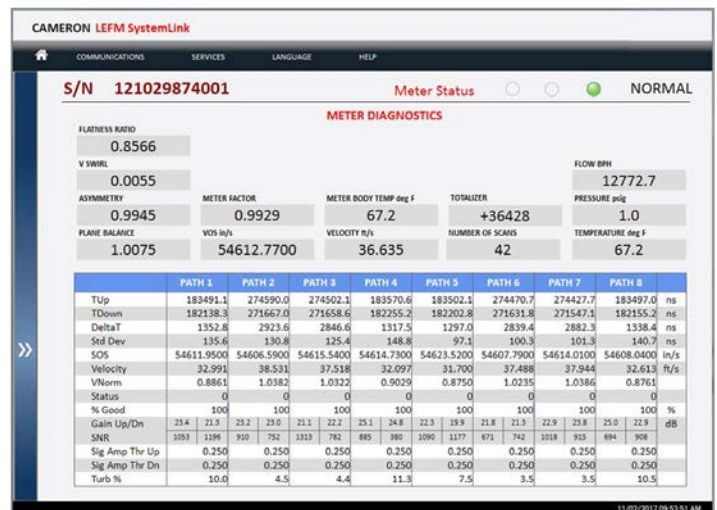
CAMERON LEFM SystemLink

COMMUNICATIONS SERVICES LANGUAGE HELP

S/N 121029874001

Meter Status

NORMAL

METER DIAGNOSTICS

FLATNESS RATIO
0.8566

V SWIRL
0.0055

FLOW BPH
12772.7

ASYMMETRY
0.9945

METER FACTOR
0.9929

METER BODY TEMP deg F
67.2

TOTALIZER
+36428

PRESSURE psig
1.0

PLANE BALANCE
1.0075

VOS in/s
54612.7700

VELOCITY ft/s
36.635

NUMBER OF SCANS
42

TEMPERATURE deg F
67.2

| | PATH 1 | | PATH 2 | | PATH 3 | | PATH 4 | | PATH 5 | | PATH 6 | | PATH 7 | | PATH 8 | | |
|---|---|---|---|---|---|---|---|---|---|---|---|---|---|---|---|---|---|
| TUp | 183491.1 | | 274590.0 | | 274502.1 | | 183570.6 | | 183502.1 | | 274470.7 | | 274427.7 | | 183497.0 | | ns |
| TDown | 182138.3 | | 271667.0 | | 271658.6 | | 182255.2 | | 182202.8 | | 271631.8 | | 271547.1 | | 182155.2 | | ns |
| DeltaT | 1352.8 | | 2923.6 | | 2846.6 | | 1317.5 | | 1297.0 | | 2839.4 | | 2882.3 | | 1338.4 | | ns |
| Std Dev | 135.6 | | 130.8 | | 125.4 | | 148.8 | | 97.1 | | 100.3 | | 101.3 | | 140.7 | | ns |
| SOS | 54611.9500 | | 54606.5900 | | 54615.5400 | | 54614.7300 | | 54623.5200 | | 54607.7900 | | 54614.0100 | | 54608.0400 | | in/s |
| Velocity | 32.991 | | 38.531 | | 37.518 | | 32.097 | | 31.700 | | 37.488 | | 37.944 | | 32.613 | | ft/s |
| VNorm | 0.8861 | | 1.0382 | | 1.0322 | | 0.9029 | | 0.8750 | | 1.0235 | | 1.0386 | | 0.8761 | | |
| Status | 0 | | 0 | | 0 | | 0 | | 0 | | 0 | | 0 | | 0 | | |
| % Good | 100 | | 100 | | 100 | | 100 | | 100 | | 100 | | 100 | | 100 | | % |
| Gain Up/Dn | 23.4 | 21.3 | 23.2 | 23.0 | 21.1 | 22.2 | 25.1 | 24.8 | 22.5 | 19.9 | 21.8 | 21.3 | 22.9 | 23.8 | 25.0 | 22.9 | dB |
| SNR | 1053 | 1196 | 910 | 752 | 1313 | 782 | 885 | 380 | 1090 | 1177 | 671 | 742 | 1018 | 915 | 694 | 908 | |
| Sig Amp Thr Up | 0.250 | | 0.250 | | 0.250 | | 0.250 | | 0.250 | | 0.250 | | 0.250 | | 0.250 | | |
| Sig Amp Thr Dn | 0.250 | | 0.250 | | 0.250 | | 0.250 | | 0.250 | | 0.250 | | 0.250 | | 0.250 | | |
| Turb % | 10.0 | | 4.5 | | 4.4 | | 11.3 | | 7.5 | | 3.5 | | 3.5 | | 10.5 | | |

11/02/2017 09:53:51 AM